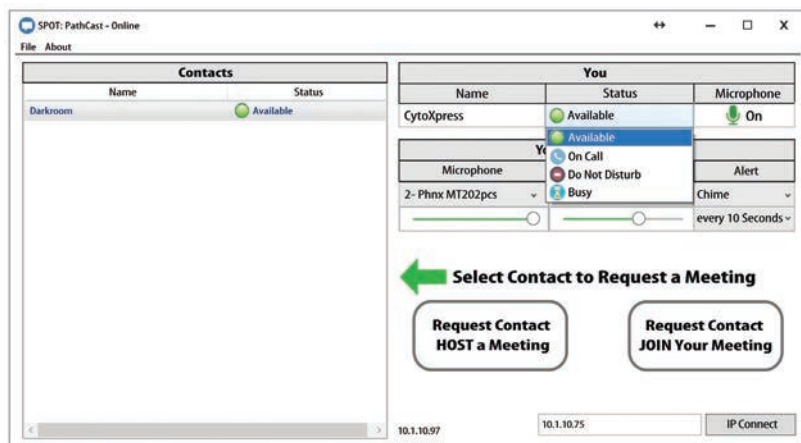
SPOT: PathCast - Online

File About

| Contacts | |
|---|---|
| Name | Status |
| Darkroom | Available |

| You | | |
|---|---|---|
| Name | Status | Microphone |
| CytoXpress | Available | On |

Available
On Call
Do Not Disturb
Busy

Yo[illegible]

| Microphone | | Alert |
|---|---|---|
| 2- Phnx MT202pcs | | Chime |
| | | every 10 Seconds |

Select Contact to Request a Meeting

Request Contact HOST a Meeting

Request Contact JOIN Your Meeting

10.1.10.97

10.1.10.75

IP Connect